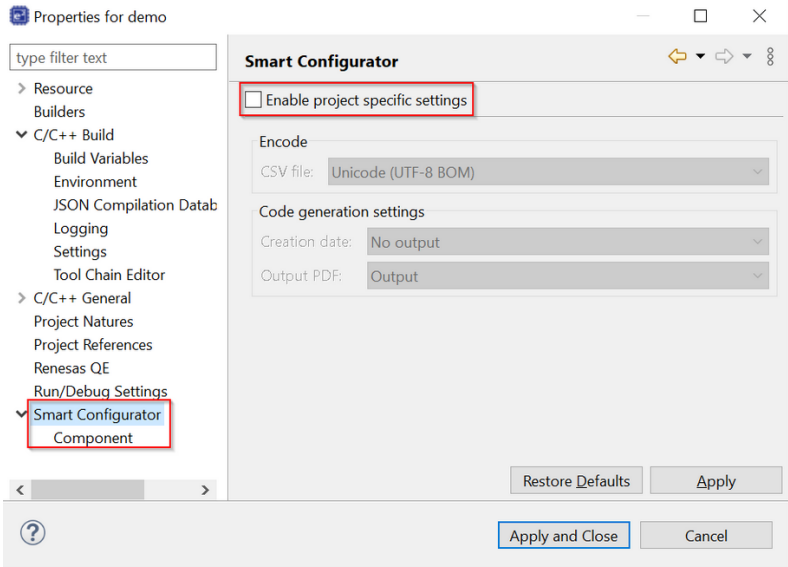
Properties for demo

type filter text

Resource
Builders
C/C++ Build
Build Variables
Environment
JSON Compilation Datab
Logging
Settings
Tool Chain Editor
C/C++ General
Project Natures
Project References
Renesas QE
Run/Debug Settings
Smart Configurator
Component

Smart Configurator

Enable project specific settings

Encode
CSV file: Unicode (UTF-8 BOM)

Code generation settings
Creation date: No output
Output PDF: Output

Restore Defaults
Apply

Apply and Close
Cancel